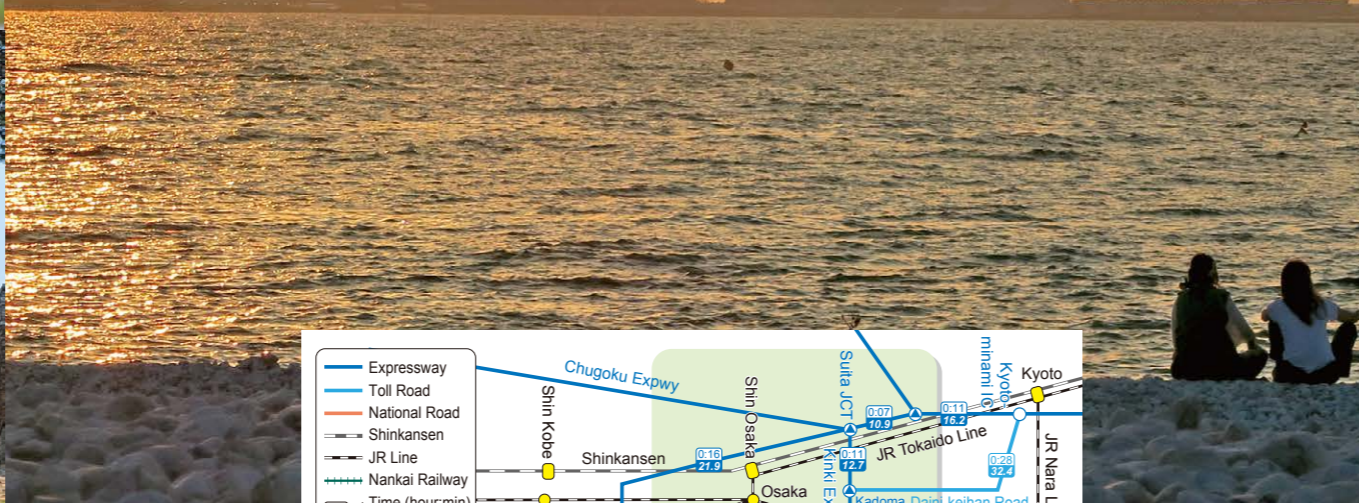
Expressway
Toll Road
National Road
Shinkansen
JR Line
Nankai Railway
Time (hour:min)

Chugoku Expwy
Shin Kobe
Shinkansen
Shin Osaka
Osaka
Suita JCT
Kinki Ex
Kyoto minami IC
Kyoto
JR Tokaido Line
JR Nara L
Kadoma
Daini-keihan Road
0:16
21.9
0:07
10.9
0:11
16.2
0:11
12.7
0:28
32.4